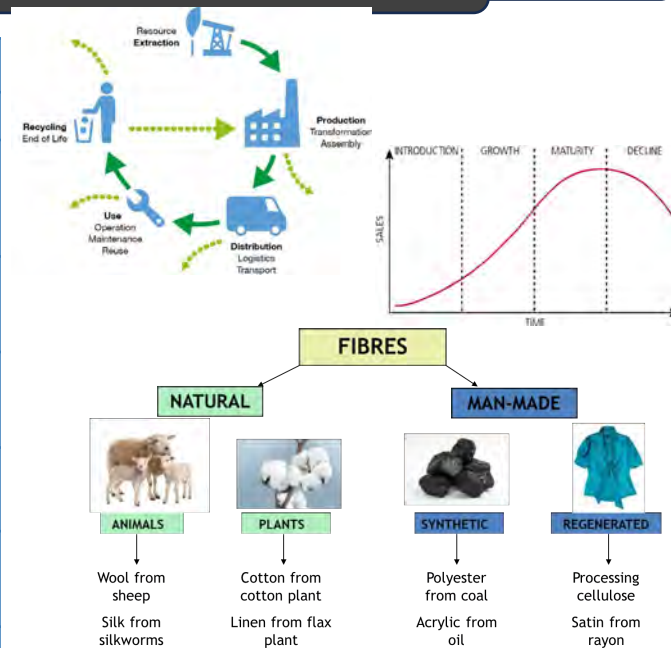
Resource Extraction

Production
Transformation
Assembly

Distribution
Logistics
Transport

Use
Operation
Maintenance
Reuse

Recycling
End of Life

INTRODUCTION | GROWTH | MATURITY | DECLINE

SALES

TIME

FIBRES

NATURAL

MAN-MADE

ANIMALS

PLANTS

SYNTHETIC

REGENERATED

Wool from sheep

Silk from silkworms

Cotton from cotton plant

Linen from flax plant

Polyester from coal

Acrylic from oil

Processing cellulose

Satin from rayon